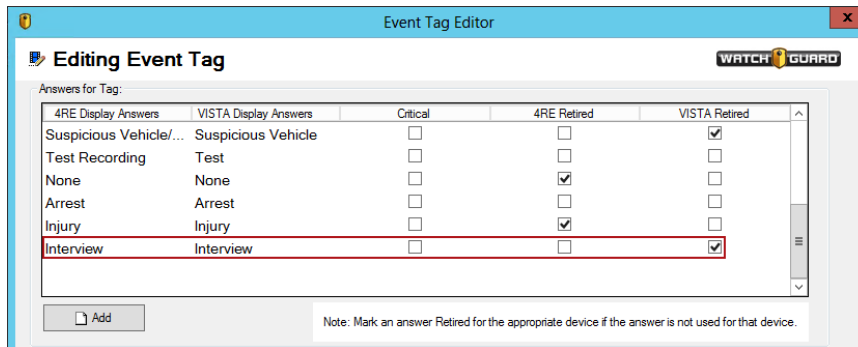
Event Tag Editor

Editing Event Tag

WATCHGUARD

Answers for Tag:

| 4RE Display Answers | VISTA Display Answers | Critical | 4RE Retired | VISTA Retired |
|---|---|---|---|---|
| Suspicious Vehicle/... | Suspicious Vehicle | ☐ | ☐ | ☑ |
| Test Recording | Test | ☐ | ☐ | ☐ |
| None | None | ☐ | ☑ | ☐ |
| Arrest | Arrest | ☐ | ☐ | ☐ |
| Injury | Injury | ☐ | ☑ | ☐ |
| Interview | Interview | ☐ | ☐ | ☑ |

Add

Note: Mark an answer Retired for the appropriate device if the answer is not used for that device.